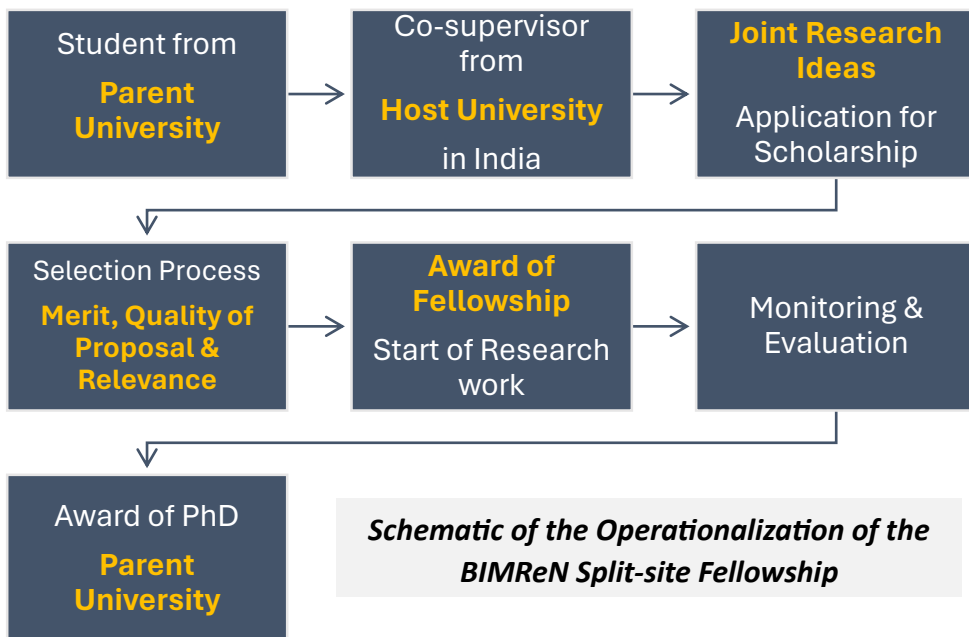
Student from
Parent University

Co-supervisor from
Host University
in India

Joint Research Ideas
Application for Scholarship

Selection Process
Merit, Quality of Proposal & Relevance

Award of Fellowship
Start of Research work

Monitoring & Evaluation

Award of PhD
Parent University

Schematic of the Operationalization of the BIMReN Split-site Fellowship